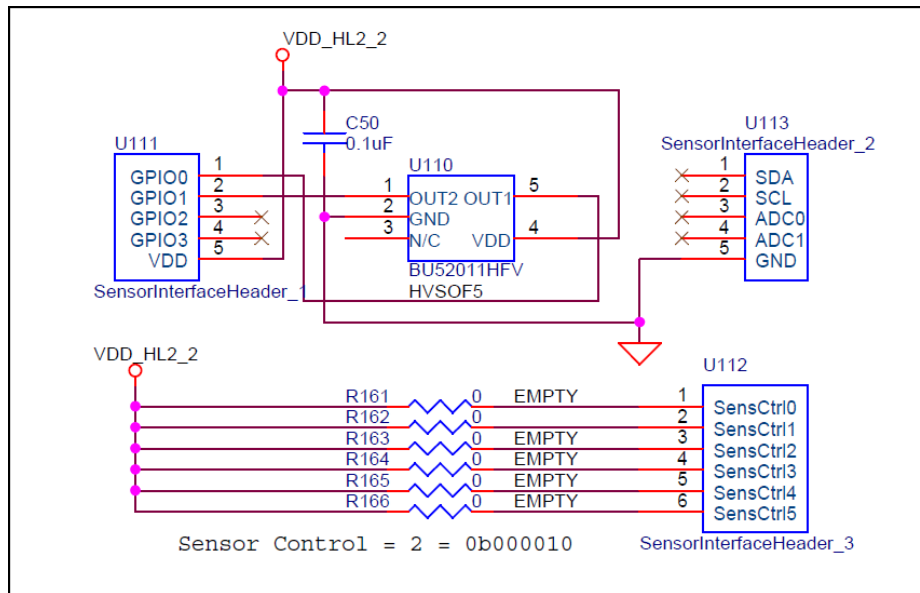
VDD_HL2_2

C50
0.1uF

U111
GPIO0 1
GPIO1 2
GPIO2 3
GPIO3 4
VDD 5
SensorInterfaceHeader_1

U110
1 OUT2
2 GND
3 N/C
OUT1 5
VDD 4
BU52011HFV
HVSOF5

U113
SensorInterfaceHeader_2
1 SDA
2 SCL
3 ADC0
4 ADC1
5 GND

VDD_HL2_2

R161 0 EMPTY
R162 0
R163 0 EMPTY
R164 0 EMPTY
R165 0 EMPTY
R166 0 EMPTY

U112
1 SensCtrl0
2 SensCtrl1
3 SensCtrl2
4 SensCtrl3
5 SensCtrl4
6 SensCtrl5
SensorInterfaceHeader_3

Sensor Control = 2 = 0b000010